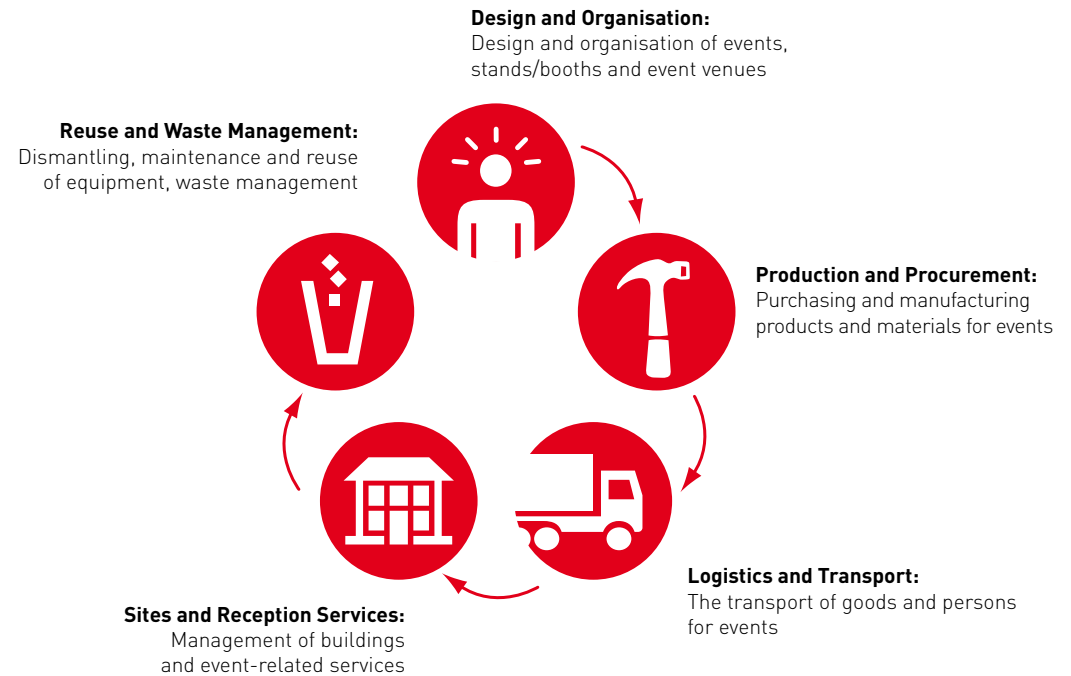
**Design and Organisation:**
Design and organisation of events, stands/booths and event venues

**Reuse and Waste Management:**
Dismantling, maintenance and reuse of equipment, waste management

**Production and Procurement:**
Purchasing and manufacturing products and materials for events

**Logistics and Transport:**
The transport of goods and persons for events

**Sites and Reception Services:**
Management of buildings and event-related services